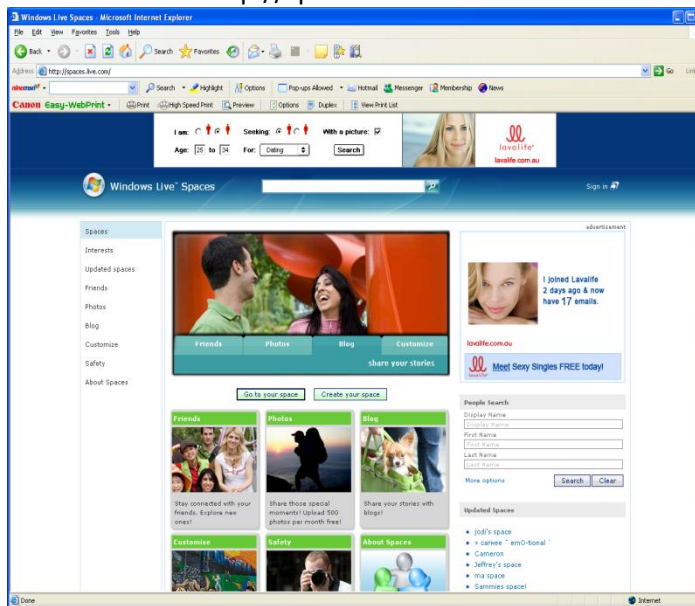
Windows Live Spaces - Microsoft Internet Explorer

File Edit View Favorites Tools Help

Back Search Favorites

Address http://spaces.live.com/ Go Links

ninemsn Search Highlight Options Pop-ups Allowed Hotmail Messenger Membership News

Canon Easy-WebPrint Print High Speed Print Preview Options Duplex View Print List

I am: Seeking: With a picture:
Age: 25 to 34 For: Dating Search

lavalife
lavalife.com.au

Windows Live Spaces

Sign in

Spaces
Interests
Updated spaces
Friends
Photos
Blog
Customize
Safety
About Spaces

Friends Photos Blog Customize
share your stories

Go to your space Create your space

Friends
Stay connected with your friends. Explore new ones!

Photos
Share those special moments! Upload 500 photos per month free!

Blog
Share your stories with blogs!

Customize

Safety

About Spaces

advertisement

I joined Lavalife 2 days ago & now have 17 emails.

lavalife.com.au

Meet Sexy Singles FREE today!

People Search
Display Name
Display Name
First Name
First Name
Last Name
Last Name
More options Search Clear

Updated Spaces
jodi's space
> carwee ~ emO-tional ~
Cameron
Jeffrey's space
ma space
Sammies space!

Done Internet